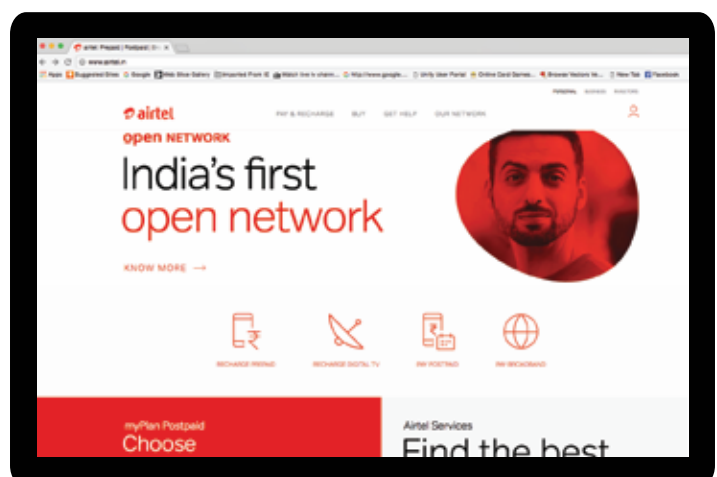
airtel: Prepaid | Postpaid | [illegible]

www.airtel.in

Apps | Suggested Sites | Google | Web Slice Gallery | Imported From IE | Watch live tv chann... | http://www.google.... | Unify User Portal | Online Card Games... | Browse Vectors Ve... | New Tab | Facebook

PERSONAL BUSINESS INVESTORS

airtel

PAY & RECHARGE BUY GET HELP OUR NETWORK

open NETWORK

India's first open network

KNOW MORE →

RECHARGE PREPAID RECHARGE DIGITAL TV PAY POSTPAID PAY BROADBAND

myPlan Postpaid
Choose

Airtel Services
Find the best